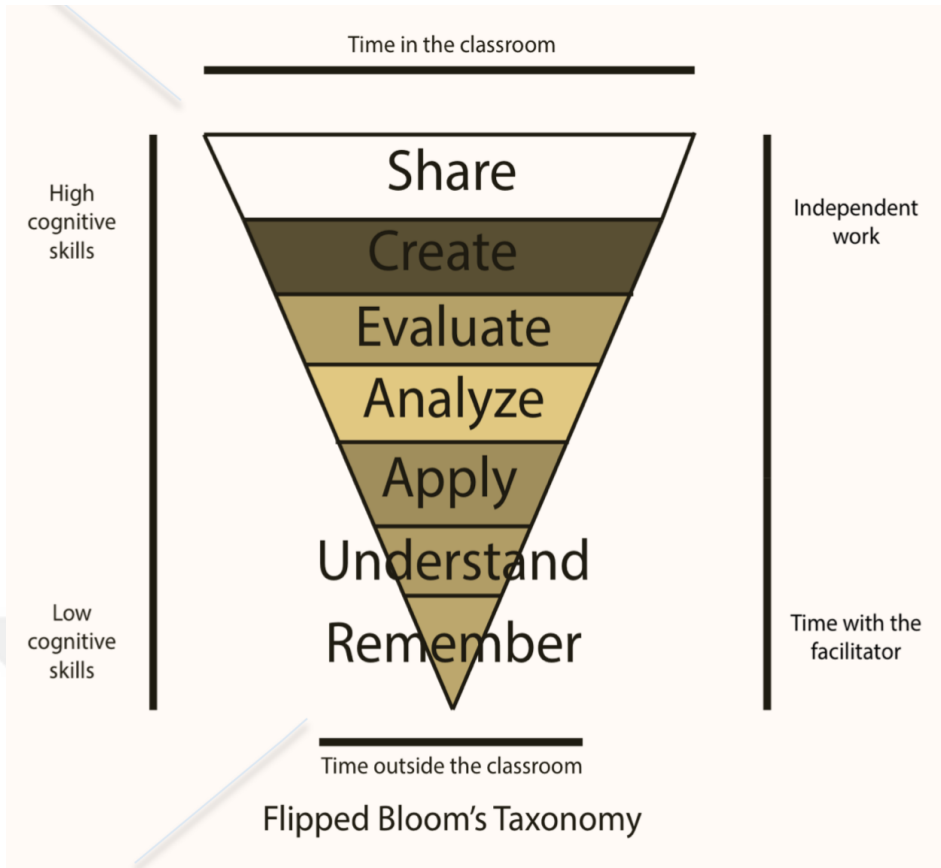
Time in the classroom

High cognitive skills

Share
Create
Evaluate
Analyze
Apply
Understand
Remember

Independent work

Low cognitive skills

Time with the facilitator

Time outside the classroom

Flipped Bloom's Taxonomy